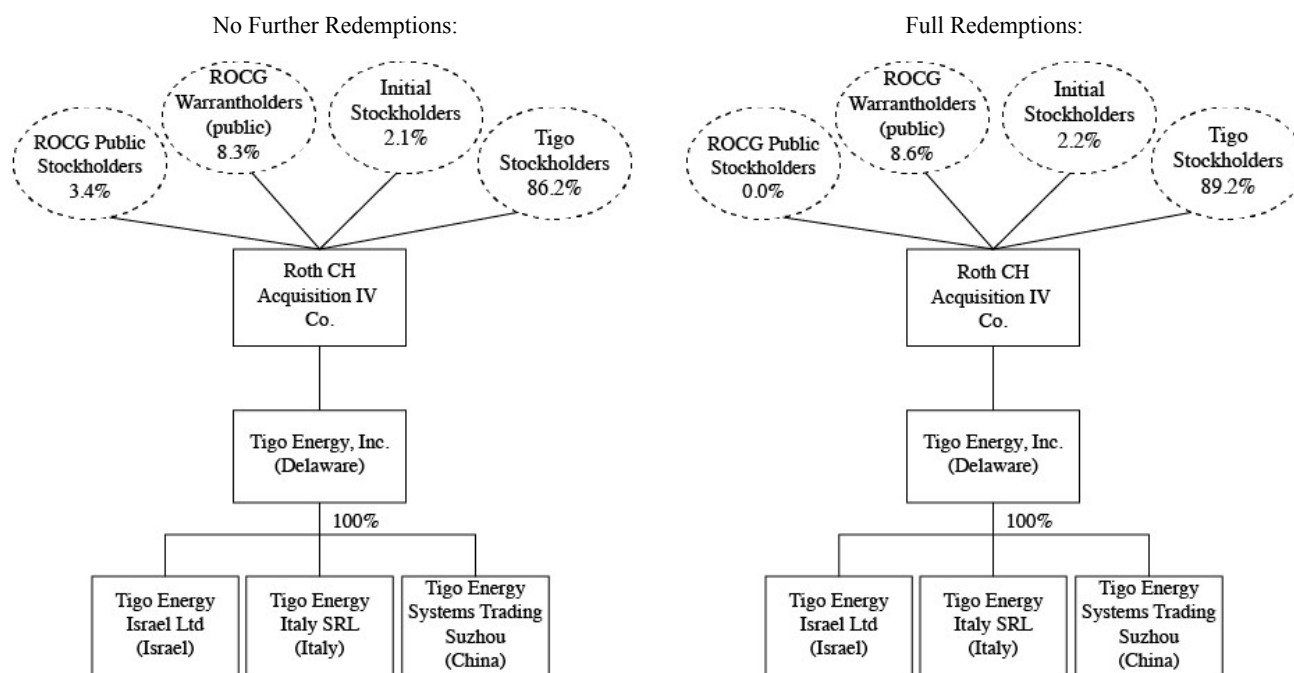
No Further Redemptions:

ROCG Public Stockholders 3.4%

ROCG Warrantholders (public) 8.3%

Initial Stockholders 2.1%

Tigo Stockholders 86.2%

Roth CH Acquisition IV Co.

Tigo Energy, Inc. (Delaware)

100%

Tigo Energy Israel Ltd (Israel)

Tigo Energy Italy SRL (Italy)

Tigo Energy Systems Trading Suzhou (China)

Full Redemptions:

ROCG Public Stockholders 0.0%

ROCG Warrantholders (public) 8.6%

Initial Stockholders 2.2%

Tigo Stockholders 89.2%

Roth CH Acquisition IV Co.

Tigo Energy, Inc. (Delaware)

100%

Tigo Energy Israel Ltd (Israel)

Tigo Energy Italy SRL (Italy)

Tigo Energy Systems Trading Suzhou (China)